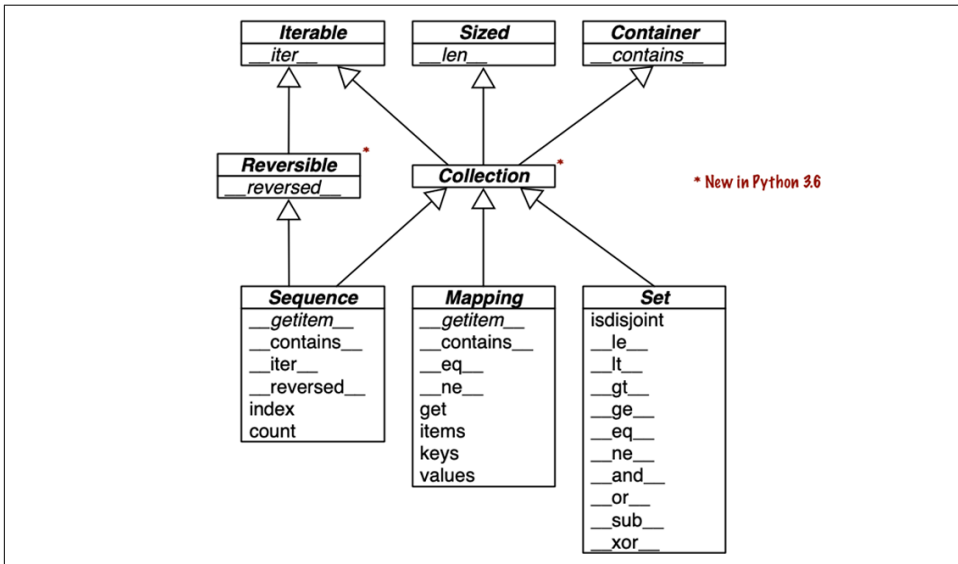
Iterable
__iter__

Sized
__len__

Container
__contains__

Reversible *
__reversed__

Collection *

* New in Python 3.6

Sequence
__getitem__
__contains__
__iter__
__reversed__
index
count

Mapping
__getitem__
__contains__
__eq__
__ne__
get
items
keys
values

Set
isdisjoint
__le__
__lt__
__gt__
__ge__
__eq__
__ne__
__and__
__or__
__sub__
__xor__